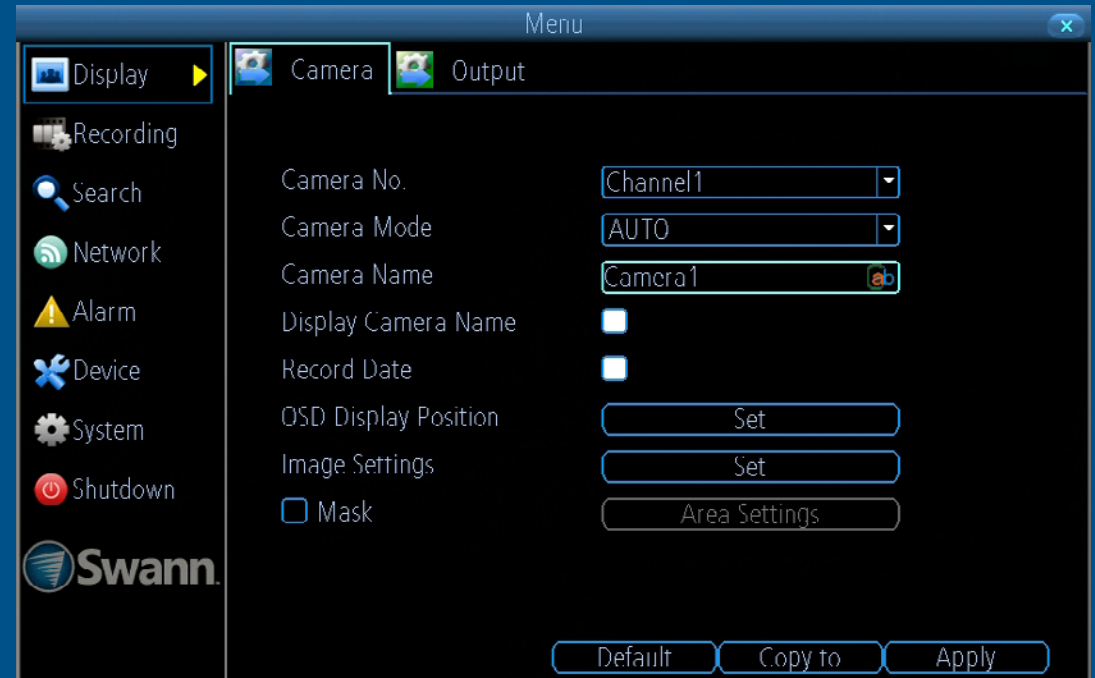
Menu

Display
Recording
Search
Network
Alarm
Device
System
Shutdown
Swann.

Camera
Output

Camera No. Channel1
Camera Mode AUTO
Camera Name Camera1
Display Camera Name
Record Date
OSD Display Position Set
Image Settings Set
Mask Area Settings

Default
Copy to
Apply